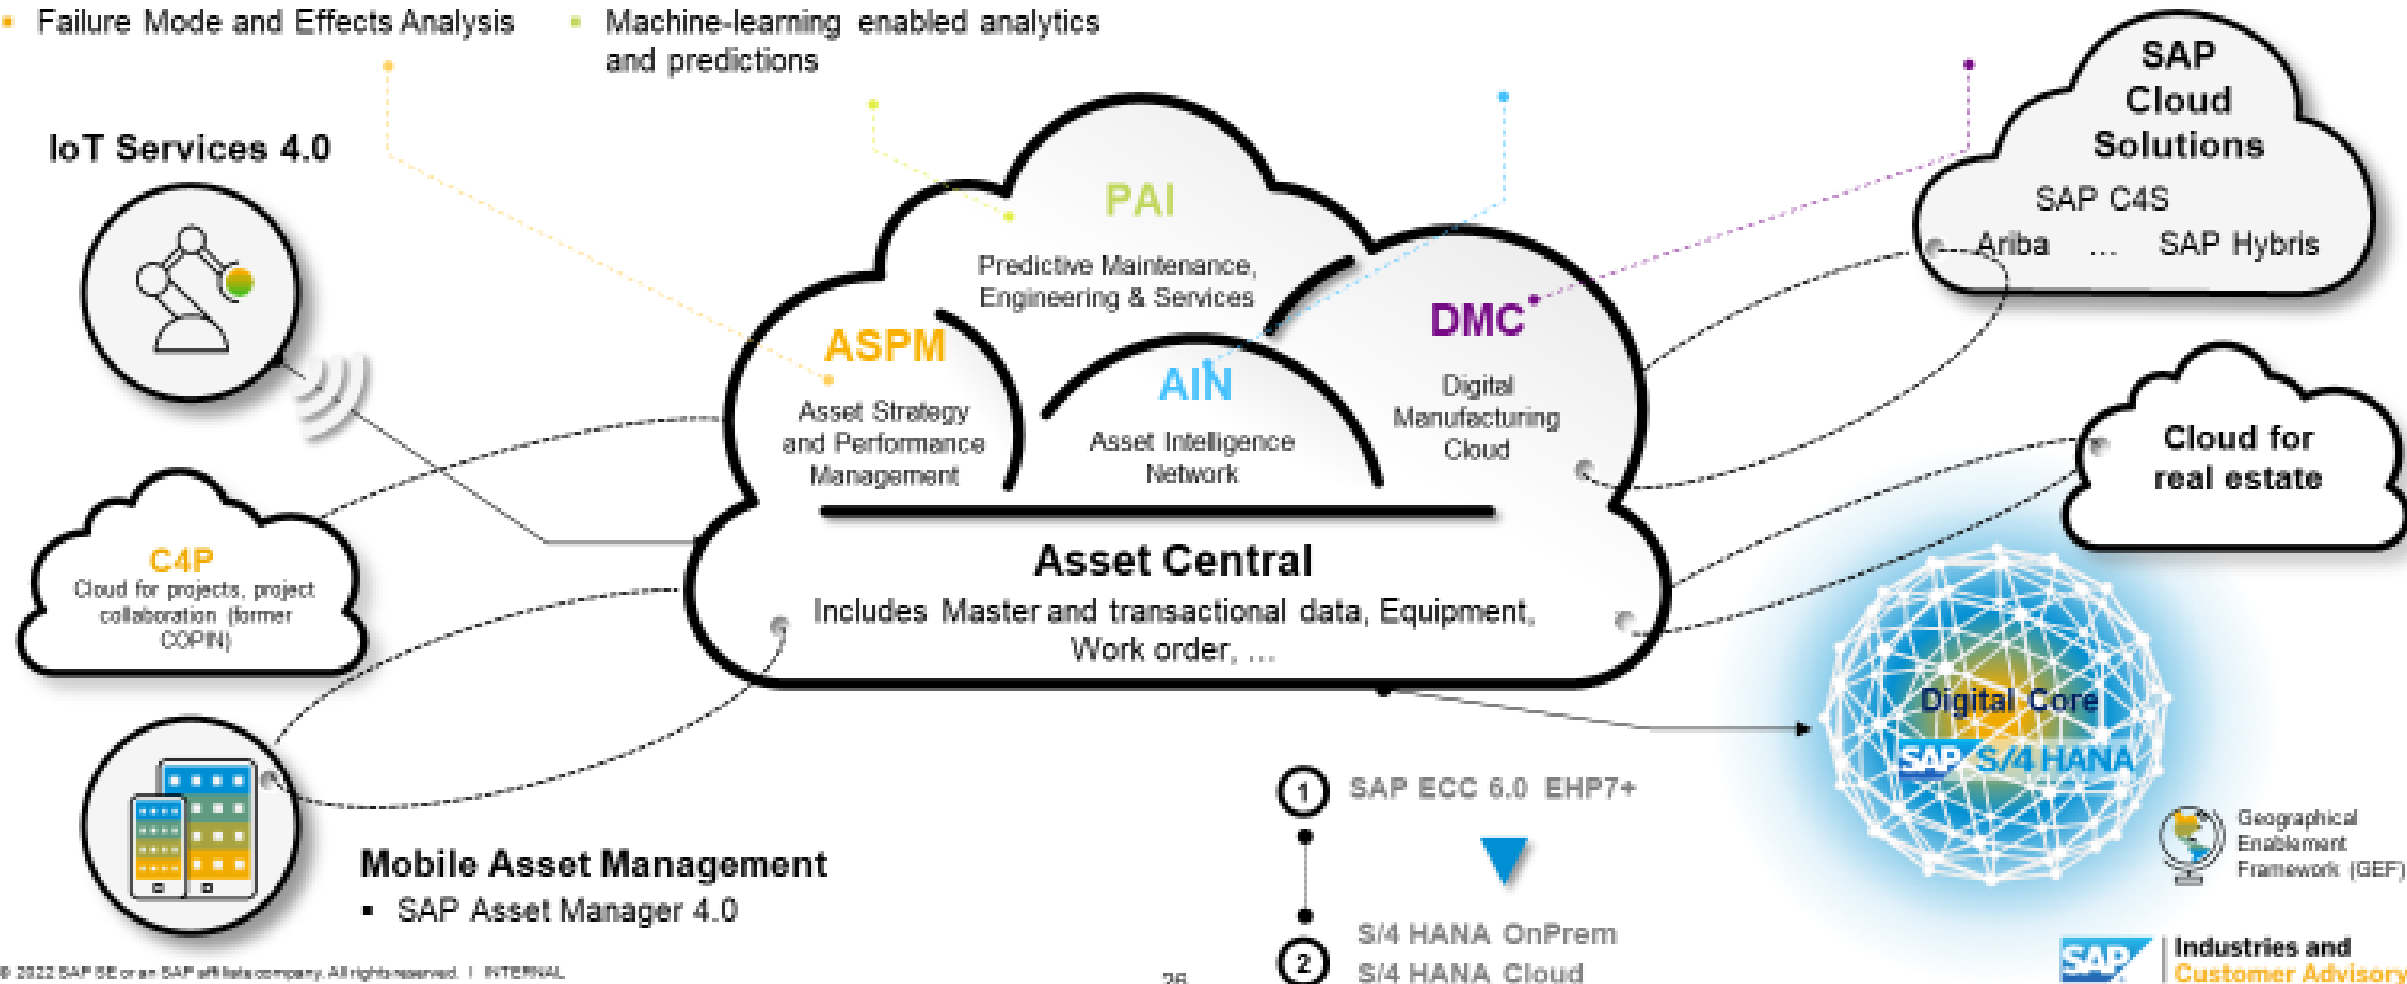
- Failure Mode and Effects Analysis
- Machine-learning enabled analytics and predictions

IoT Services 4.0

PAI
Predictive Maintenance, Engineering & Services

ASPM
Asset Strategy and Performance Management

AIN
Asset Intelligence Network

DMC*
Digital Manufacturing Cloud

SAP Cloud Solutions
SAP C4S
Ariba ... SAP Hybris

Cloud for real estate

C4P
Cloud for projects, project collaboration (former COPIN)

Asset Central
Includes Master and transactional data, Equipment, Work order, ...

Digital Core
SAP S/4 HANA

Geographical Enablement Framework (GEF)

Mobile Asset Management
- SAP Asset Manager 4.0

1 SAP ECC 6.0 EHP7+

S/4 HANA OnPrem
2 S/4 HANA Cloud

© 2022 SAP SE or an SAP affiliate company. All rights reserved. | INTERNAL

26

SAP Industries and Customer Advisory